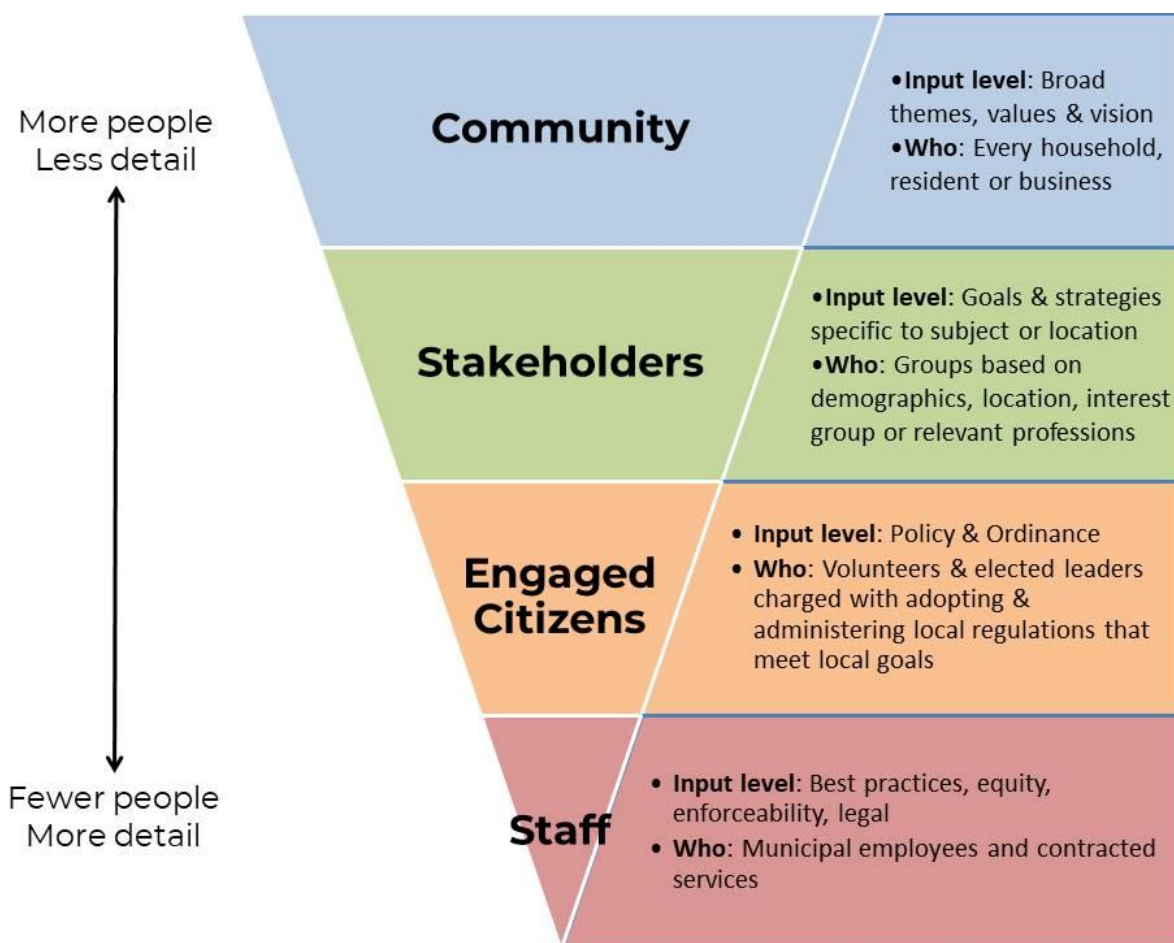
More people
Less detail

Fewer people
More detail

Community

• Input level: Broad themes, values & vision
• Who: Every household, resident or business

Stakeholders

• Input level: Goals & strategies specific to subject or location
• Who: Groups based on demographics, location, interest group or relevant professions

Engaged Citizens

• Input level: Policy & Ordinance
• Who: Volunteers & elected leaders charged with adopting & administering local regulations that meet local goals

Staff

• Input level: Best practices, equity, enforceability, legal
• Who: Municipal employees and contracted services